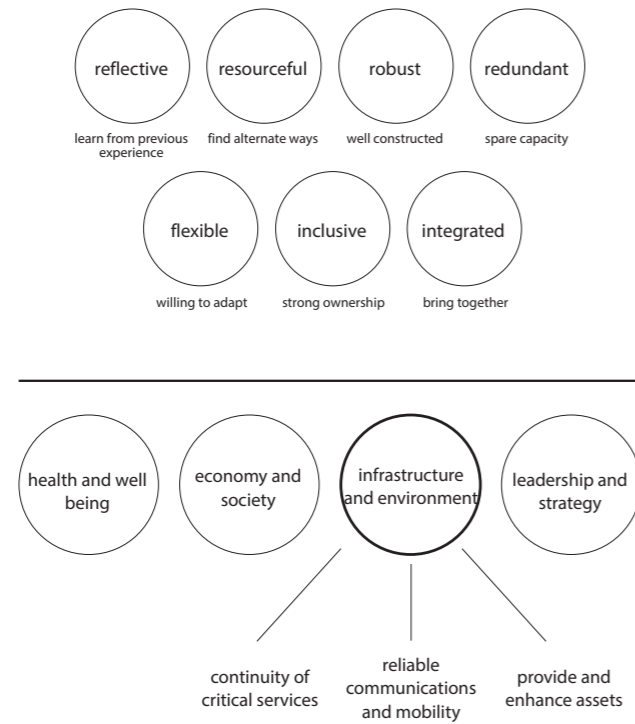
reflective
learn from previous experience

resourceful
find alternate ways

robust
well constructed

redundant
spare capacity

flexible
willing to adapt

inclusive
strong ownership

integrated
bring together

health and well being

economy and society

infrastructure and environment

leadership and strategy

continuity of critical services

reliable communications and mobility

provide and enhance assets